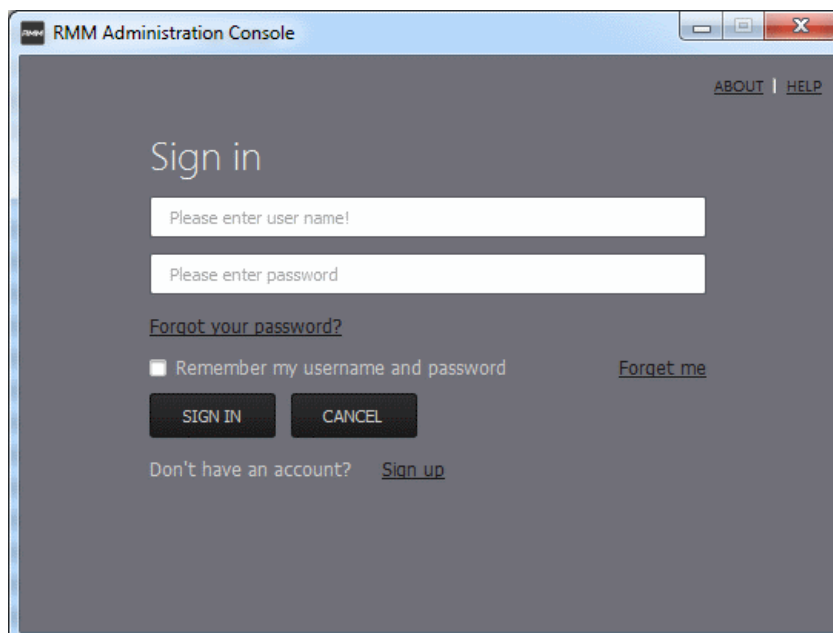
RMM Administration Console

ABOUT | HELP

Sign in

Please enter user name!

Please enter password

Forgot your password?

Remember my username and password

Forget me

SIGN IN

CANCEL

Don't have an account? Sign up